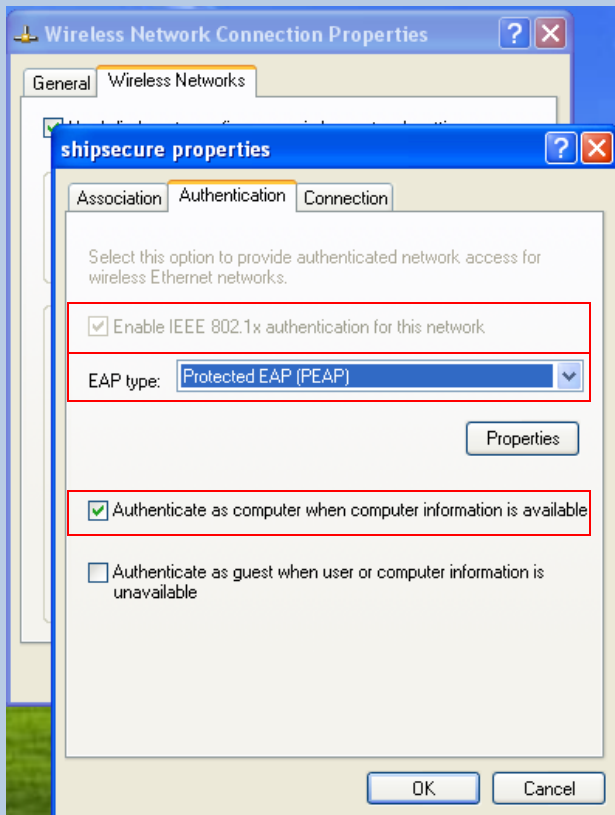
Wireless Network Connection Properties

General | Wireless Networks

shipsecure properties

Association | Authentication | Connection

Select this option to provide authenticated network access for wireless Ethernet networks.

Enable IEEE 802.1x authentication for this network

EAP type: Protected EAP (PEAP)

Properties

Authenticate as computer when computer information is available

Authenticate as guest when user or computer information is unavailable

OK | Cancel